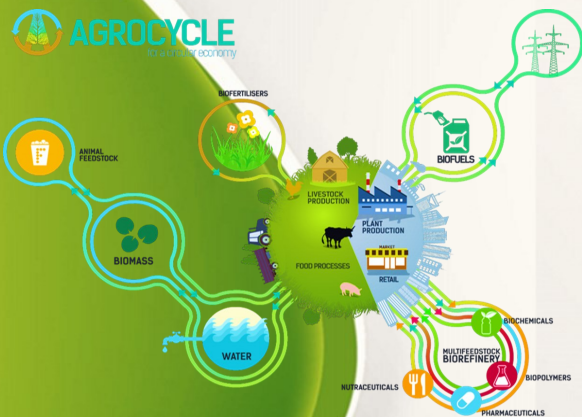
AGROCYCLE

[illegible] economy

BIOFERTILISERS

ANIMAL FEEDSTOCK

BIOMASS

WATER

LIVESTOCK PRODUCTION

PLANT PRODUCTION

FOOD PROCESSES

MARKET

RETAIL

BIOFUELS

BIOCHEMICALS

MULTIFEEDSTOCK BIOREFINERY

BIOPOLYMERS

NUTRACEUTICALS

PHARMACEUTICALS